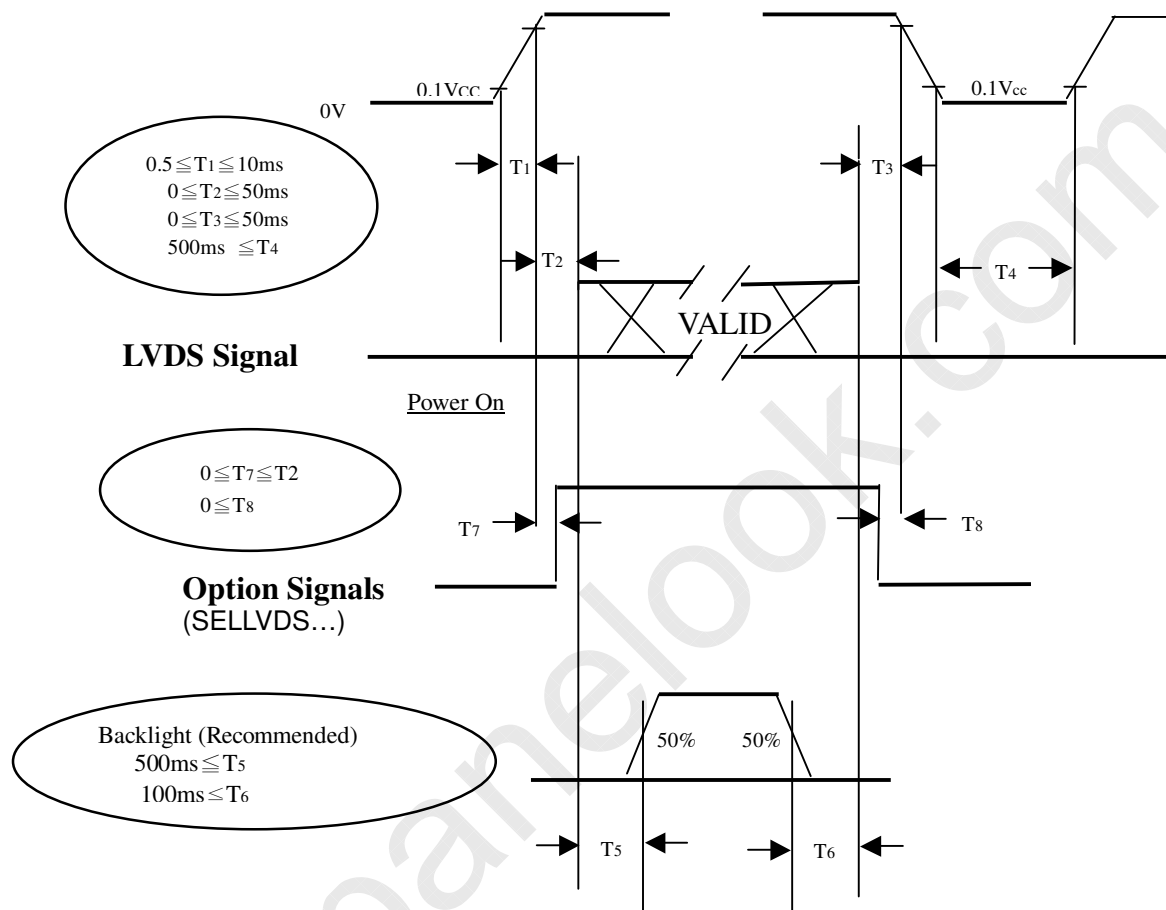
0.1VCC

0V

0.1Vcc

$0.5 \leqq T_1 \leqq 10ms$
$0 \leqq T_2 \leqq 50ms$
$0 \leqq T_3 \leqq 50ms$
$500ms \leqq T_4$

$T_1$

$T_3$

$T_2$

$T_4$

VALID

LVDS Signal

Power On

$0 \leqq T_7 \leqq T2$
$0 \leqq T_8$

$T_7$

$T_8$

Option Signals
(SELLVDS…)

Backlight (Recommended)
$500ms \leqq T_5$
$100ms \leqq T_6$

50%

50%

$T_5$

$T_6$

panelook.com